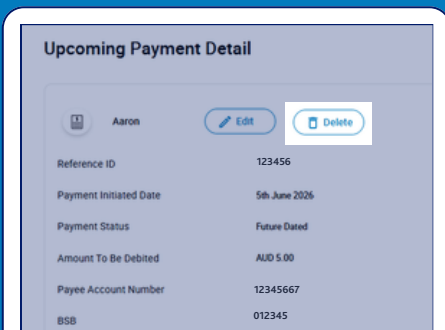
Upcoming Payment Detail

Aaron

Edit

Delete

Reference ID 123456

Payment Initiated Date 5th June 2026

Payment Status Future Dated

Amount To Be Debited AUD 5.00

Payee Account Number 12345667

BSB 012345